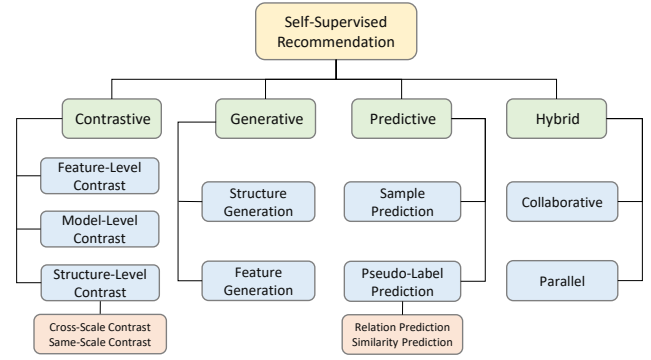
Self-Supervised Recommendation

Contrastive

Feature-Level Contrast

Model-Level Contrast

Structure-Level Contrast

Cross-Scale Contrast
Same-Scale Contrast

Generative

Structure Generation

Feature Generation

Predictive

Sample Prediction

Pseudo-Label Prediction

Relation Prediction
Similarity Prediction

Hybrid

Collaborative

Parallel